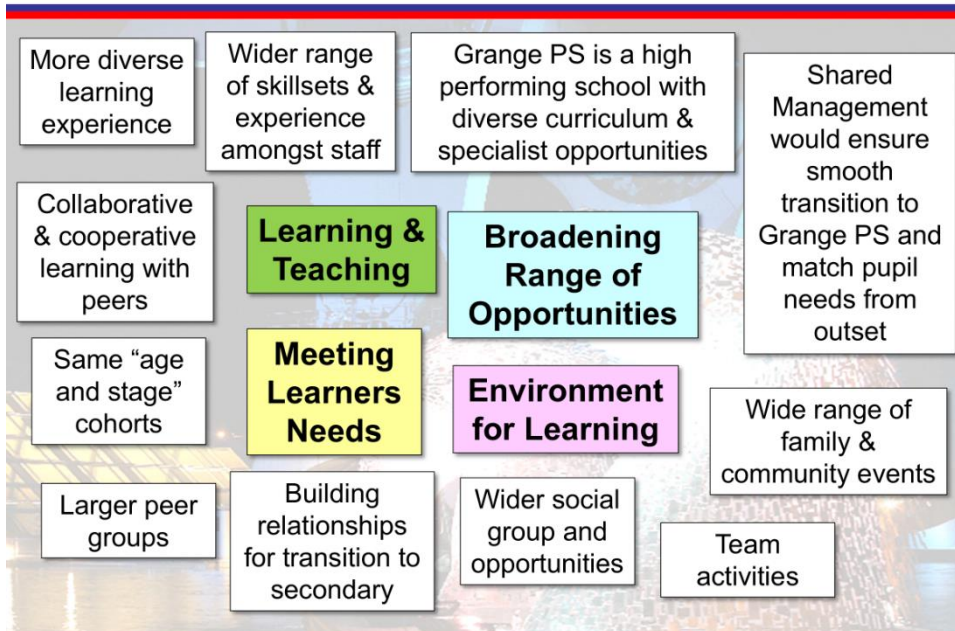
More diverse learning experience

Wider range of skillsets & experience amongst staff

Grange PS is a high performing school with diverse curriculum & specialist opportunities

Shared Management would ensure smooth transition to Grange PS and match pupil needs from outset

Collaborative & cooperative learning with peers

Learning & Teaching

Broadening Range of Opportunities

Same "age and stage" cohorts

Meeting Learners Needs

Environment for Learning

Wide range of family & community events

Larger peer groups

Building relationships for transition to secondary

Wider social group and opportunities

Team activities